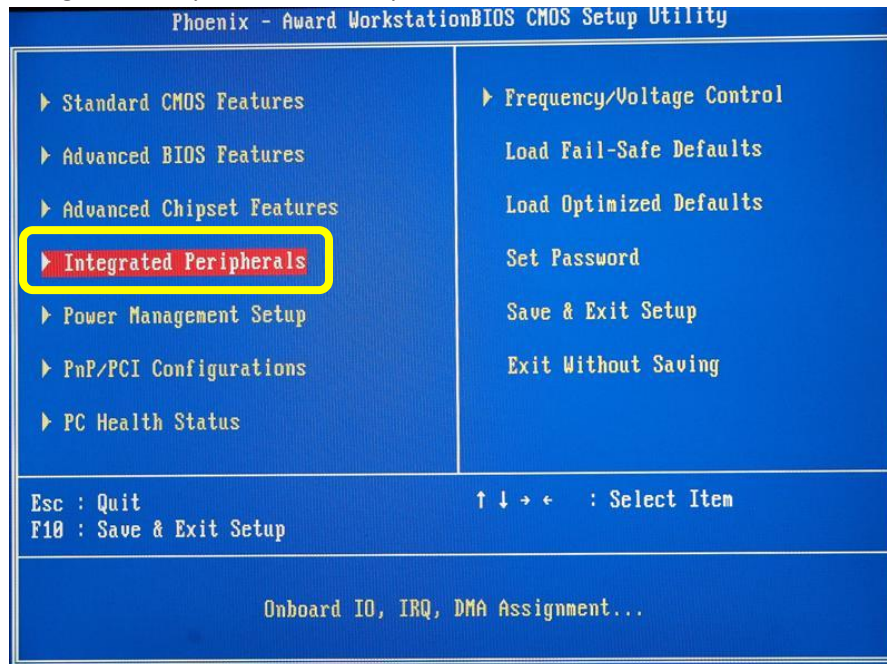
Phoenix - Award WorkstationBIOS CMOS Setup Utility

▶ Standard CMOS Features

▶ Advanced BIOS Features

▶ Advanced Chipset Features

▶ Integrated Peripherals

▶ Power Management Setup

▶ PnP/PCI Configurations

▶ PC Health Status

▶ Frequency/Voltage Control

Load Fail-Safe Defaults

Load Optimized Defaults

Set Password

Save & Exit Setup

Exit Without Saving

Esc : Quit
F10 : Save & Exit Setup

↑ ↓ → ← : Select Item

Onboard IO, IRQ, DMA Assignment...